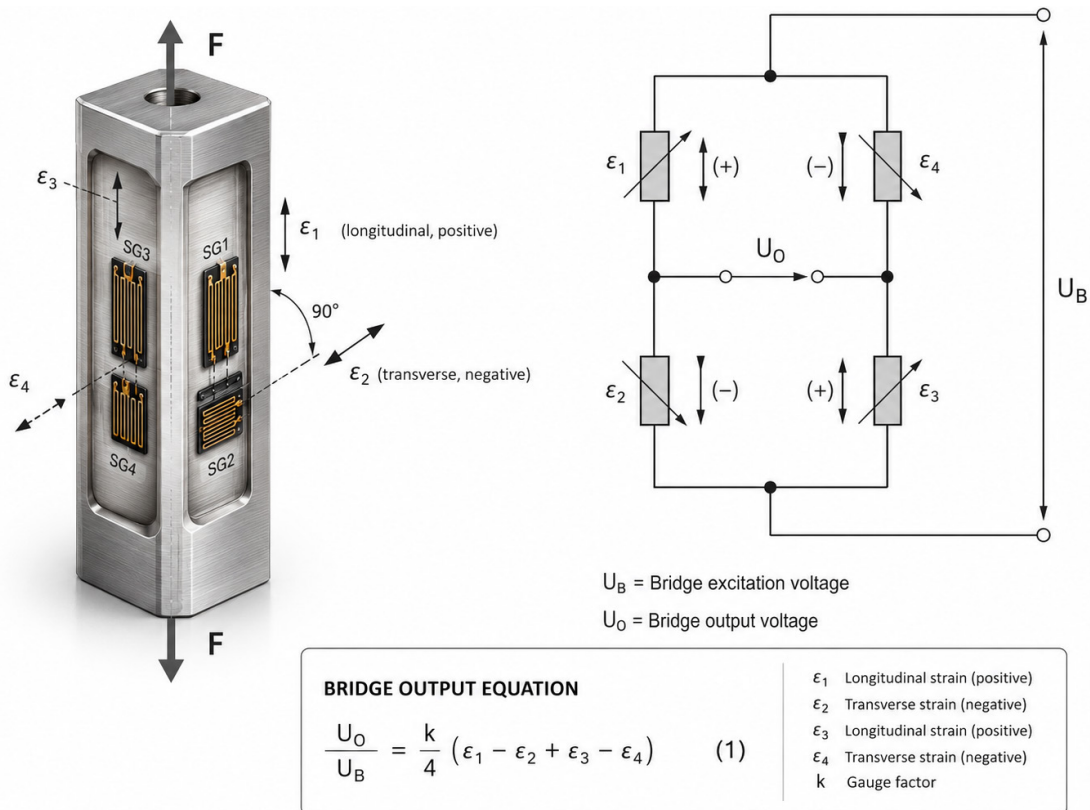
F

$\varepsilon_3$

SG3

SG1

$\varepsilon_1$ (longitudinal, positive)

90°

$\varepsilon_4$

$\varepsilon_2$ (transverse, negative)

SG4

SG2

F

$\varepsilon_1$ (+)

(–) $\varepsilon_4$

$U_O$

$U_B$

$\varepsilon_2$ (–)

(+) $\varepsilon_3$

$U_B$ = Bridge excitation voltage

$U_O$ = Bridge output voltage

BRIDGE OUTPUT EQUATION

$\frac{U_O}{U_B} = \frac{k}{4} \left( \varepsilon_1 - \varepsilon_2 + \varepsilon_3 - \varepsilon_4 \right)$ (1)

$\varepsilon_1$ Longitudinal strain (positive)
$\varepsilon_2$ Transverse strain (negative)
$\varepsilon_3$ Longitudinal strain (positive)
$\varepsilon_4$ Transverse strain (negative)
k Gauge factor